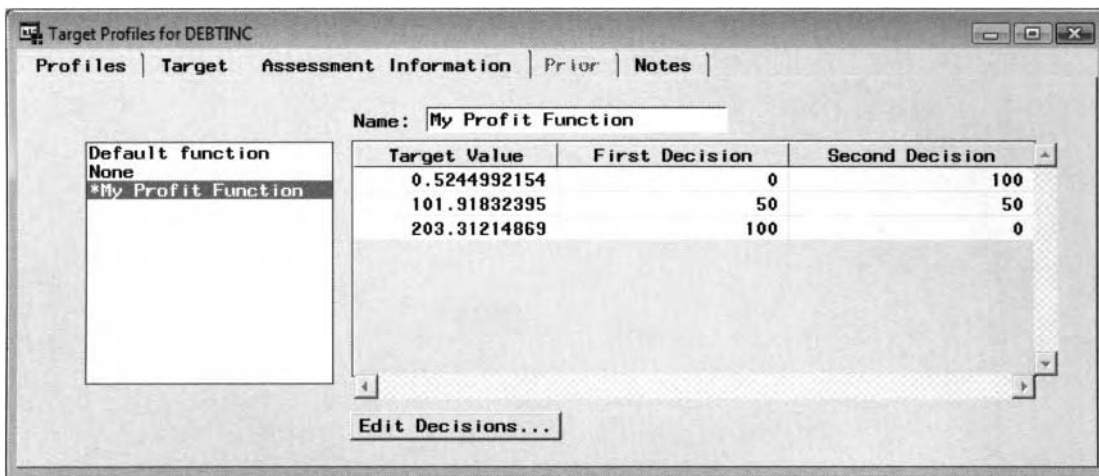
Target Profiles for DEBTINC

Profiles | Target | Assessment Information | Prior | Notes

Name: My Profit Function

Default function
None
*My Profit Function

| Target Value | First Decision | Second Decision |
|---|---|---|
| 0.5244992154 | 0 | 100 |
| 101.91832395 | 50 | 50 |
| 203.31214869 | 100 | 0 |

Edit Decisions...